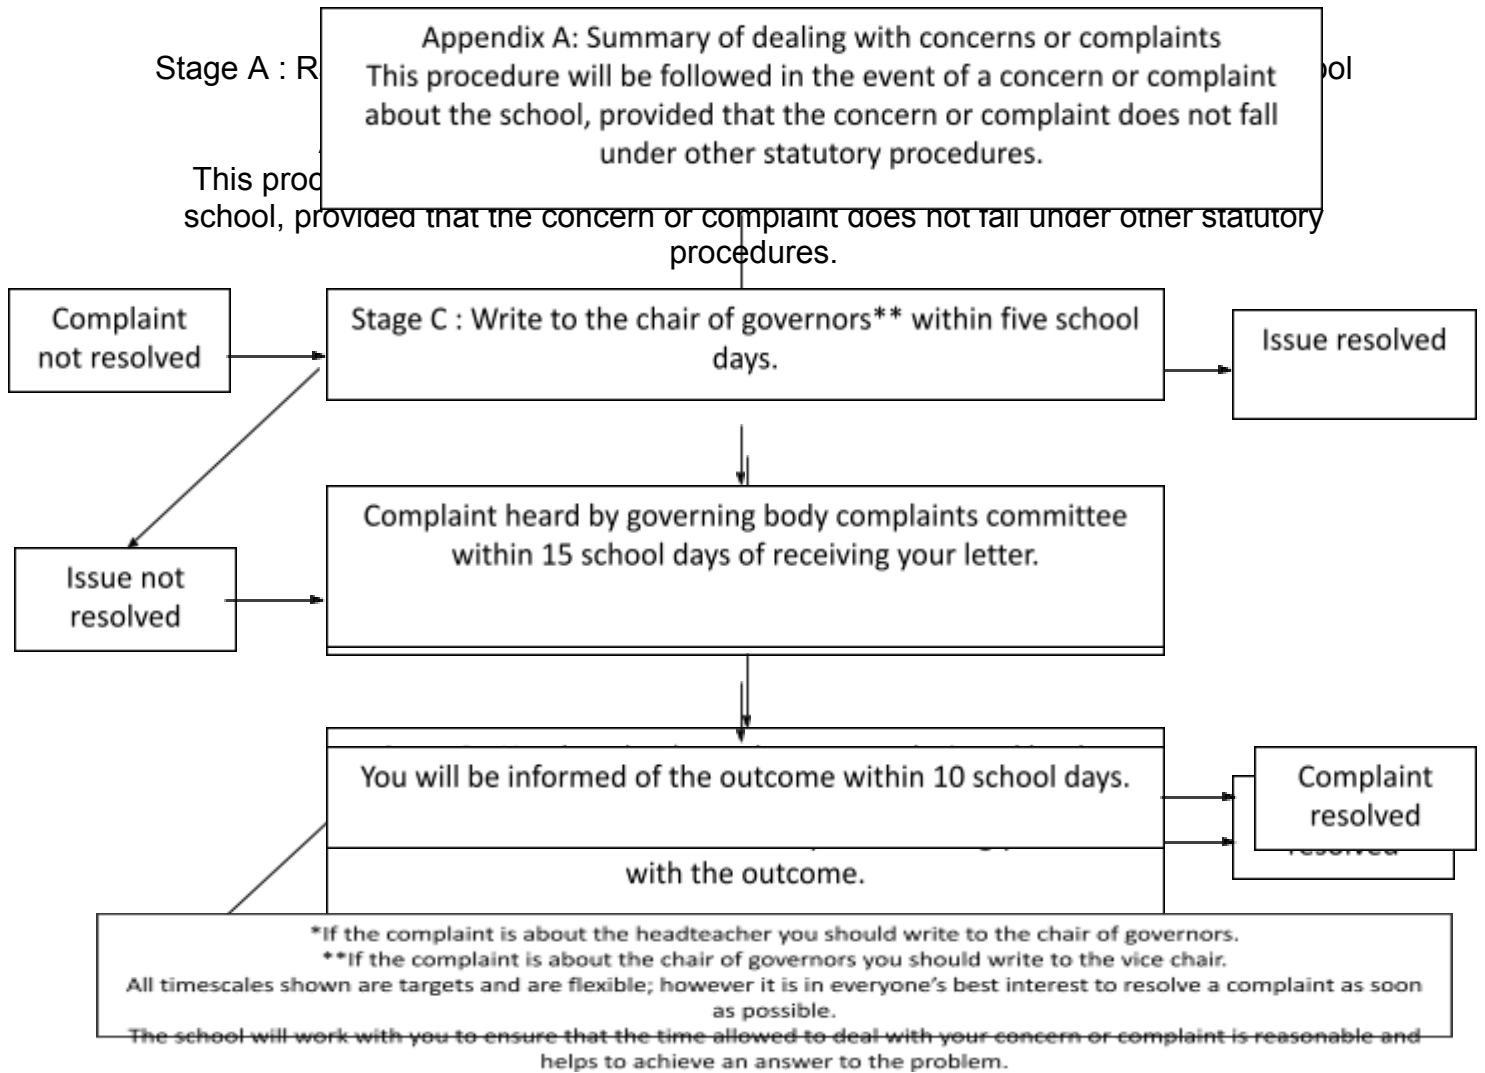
Appendix A: Summary of dealing with concerns or complaints
This procedure will be followed in the event of a concern or complaint about the school, provided that the concern or complaint does not fall under other statutory procedures.

Stage A : R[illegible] ool

This proc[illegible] school, provided that the concern or complaint does not fall under other statutory procedures.

Complaint not resolved

Stage C : Write to the chair of governors** within five school days.

Issue resolved

Complaint heard by governing body complaints committee within 15 school days of receiving your letter.

Issue not resolved

You will be informed of the outcome within 10 school days.

with the outcome.

Complaint resolved

resolved

*If the complaint is about the headteacher you should write to the chair of governors.
**If the complaint is about the chair of governors you should write to the vice chair.
All timescales shown are targets and are flexible; however it is in everyone's best interest to resolve a complaint as soon as possible.
The school will work with you to ensure that the time allowed to deal with your concern or complaint is reasonable and helps to achieve an answer to the problem.